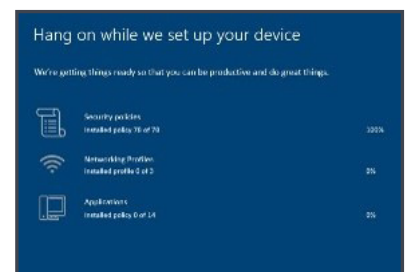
Hang on while we set up your device

We're getting things ready so that you can be productive and do great things.

Security policies
Installed policy 70 of 70
100%

Networking Profiles
Installed profile 0 of 3
0%

Applications
Installed policy 0 of 14
0%